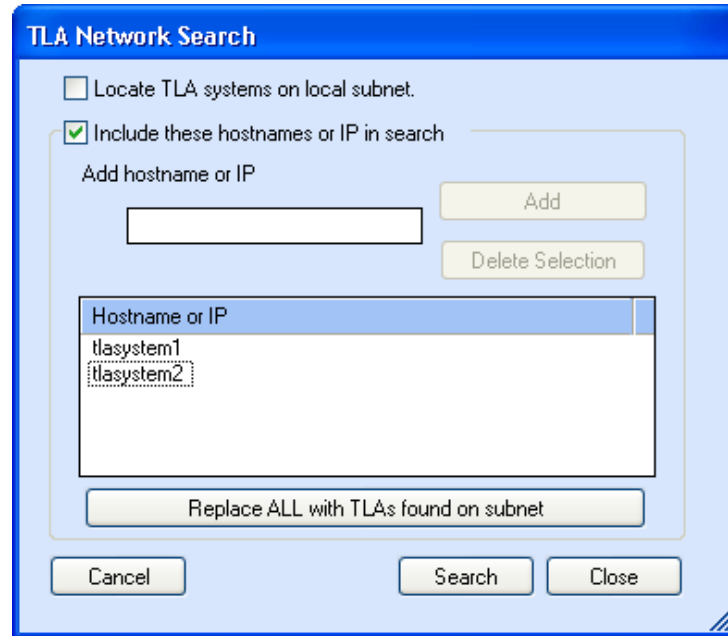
TLA Network Search

Locate TLA systems on local subnet.

Include these hostnames or IP in search

Add hostname or IP

Add

Delete Selection

| Hostname or IP |
|---|
| tlasystem1 |
| tlasystem2 |

Replace ALL with TLAs found on subnet

Cancel

Search

Close